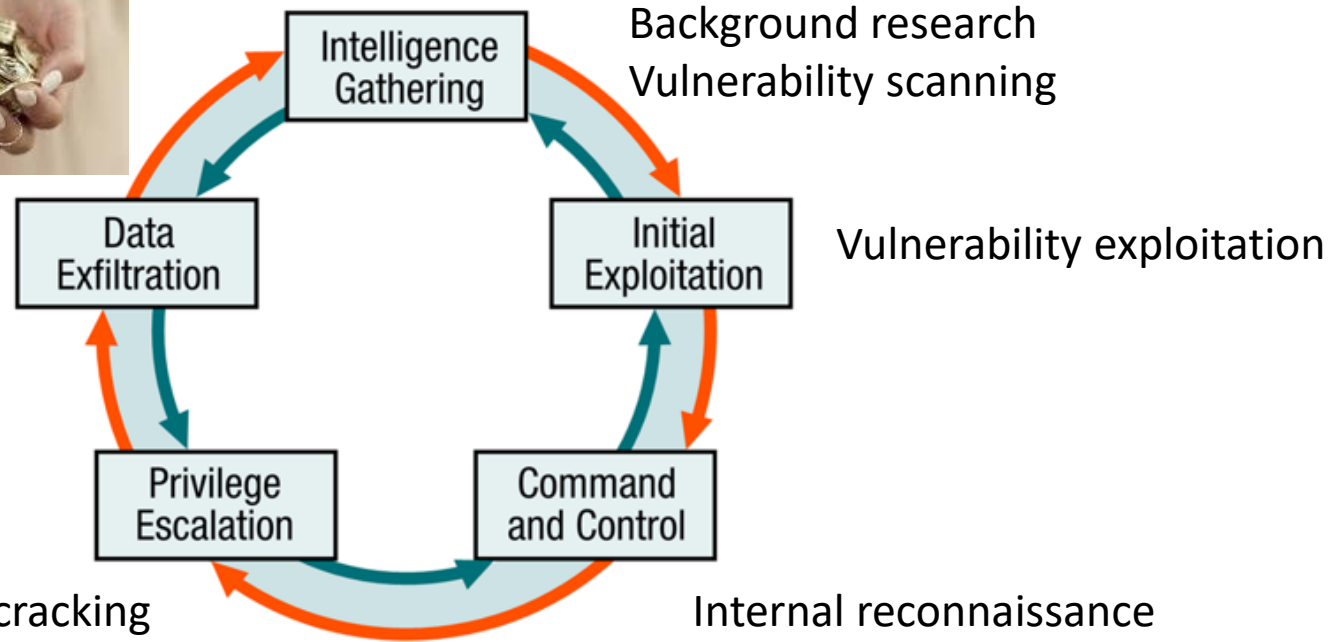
Intelligence Gathering

Background research
Vulnerability scanning

Data Exfiltration

Initial Exploitation

Vulnerability exploitation

Privilege Escalation

Command and Control

cracking

Internal reconnaissance